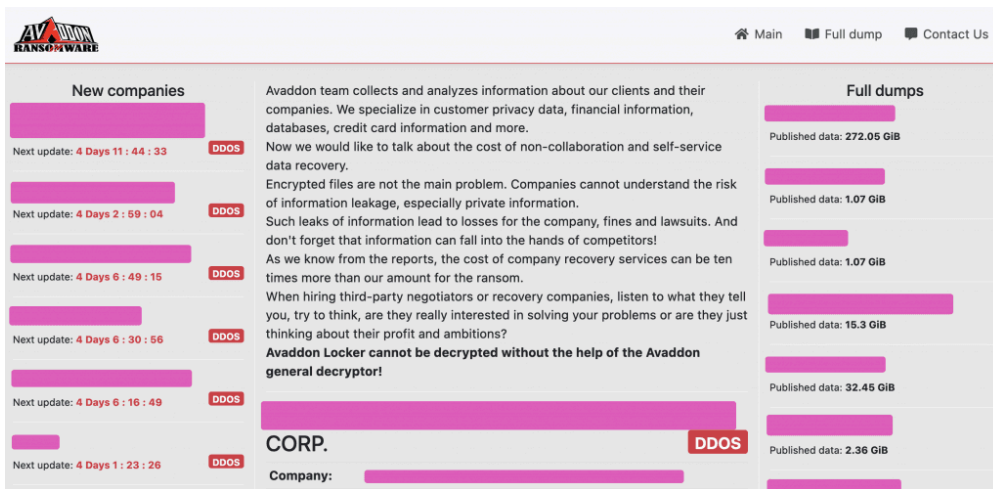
AVADDON RANSOMWARE

Main Full dump Contact Us

New companies

Next update: 4 Days 11 : 44 : 33 DDOS

Next update: 4 Days 2 : 59 : 04 DDOS

Next update: 4 Days 6 : 49 : 15 DDOS

Next update: 4 Days 6 : 30 : 56 DDOS

Next update: 4 Days 6 : 16 : 49 DDOS

Next update: 4 Days 1 : 23 : 26 DDOS

Avaddon team collects and analyzes information about our clients and their companies. We specialize in customer privacy data, financial information, databases, credit card information and more.
Now we would like to talk about the cost of non-collaboration and self-service data recovery.
Encrypted files are not the main problem. Companies cannot understand the risk of information leakage, especially private information.
Such leaks of information lead to losses for the company, fines and lawsuits. And don't forget that information can fall into the hands of competitors!
As we know from the reports, the cost of company recovery services can be ten times more than our amount for the ransom.
When hiring third-party negotiators or recovery companies, listen to what they tell you, try to think, are they really interested in solving your problems or are they just thinking about their profit and ambitions?
**Avaddon Locker cannot be decrypted without the help of the Avaddon general decryptor!**

CORP. DDOS

Company:

Full dumps

Published data: 272.05 GiB

Published data: 1.07 GiB

Published data: 1.07 GiB

Published data: 15.3 GiB

Published data: 32.45 GiB

Published data: 2.36 GiB